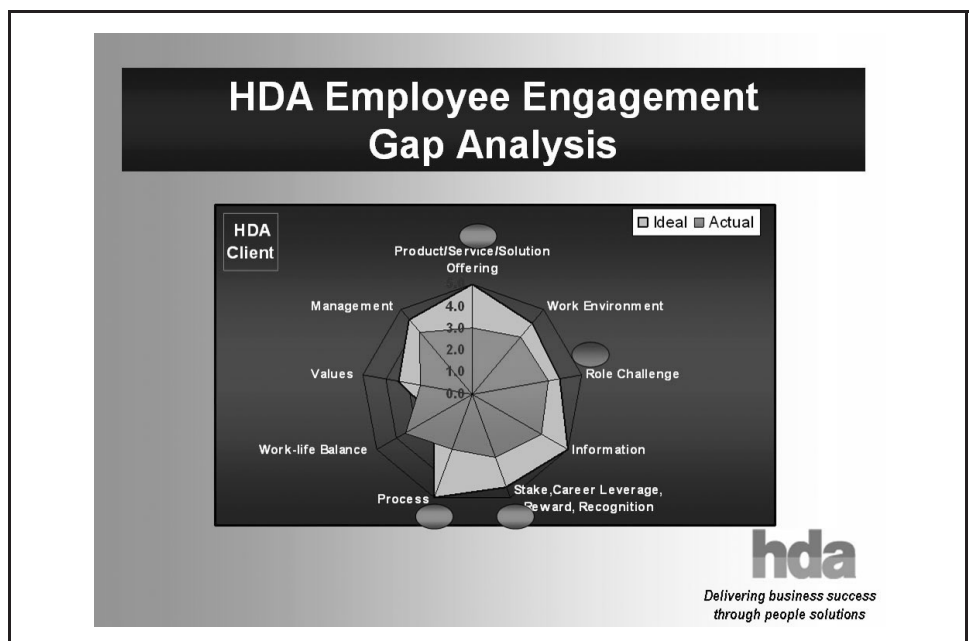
HDA Employee Engagement Gap Analysis

HDA Client

Ideal Actual

Product/Service/Solution Offering

Work Environment

Role Challenge

Information

Stake,Career Leverage, Reward, Recognition

Process

Work-life Balance

Values

Management

5.0
4.0
3.0
2.0
1.0
0.0

hda

Delivering business success through people solutions